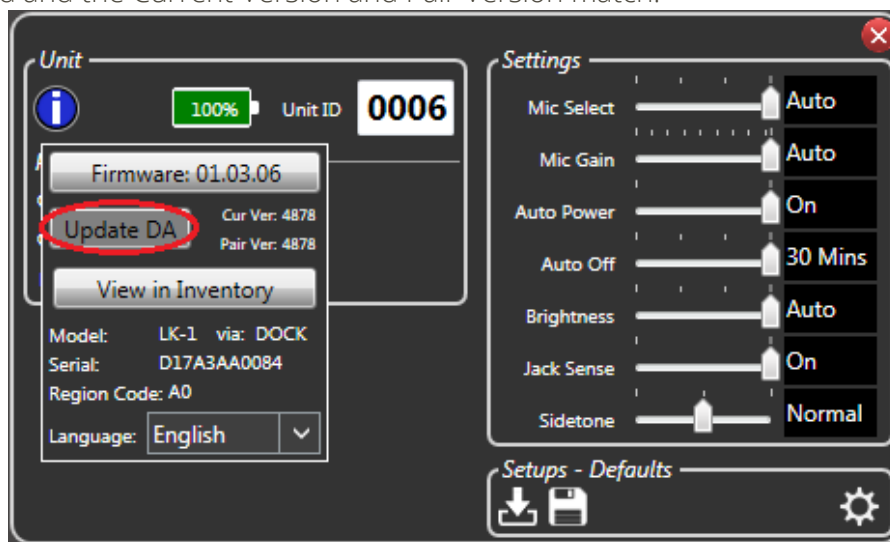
d and the Current Version and Pair Version match.

Unit

100%

Unit ID

0006

Firmware: 01.03.06

Update DA

Cur Ver: 4878

Pair Ver: 4878

View in Inventory

Model: LK-1 via: DOCK

Serial: D17A3AA0084

Region Code: A0

Language: English

Settings

Mic Select Auto

Mic Gain Auto

Auto Power On

Auto Off 30 Mins

Brightness Auto

Jack Sense On

Sidetone Normal

Setups - Defaults